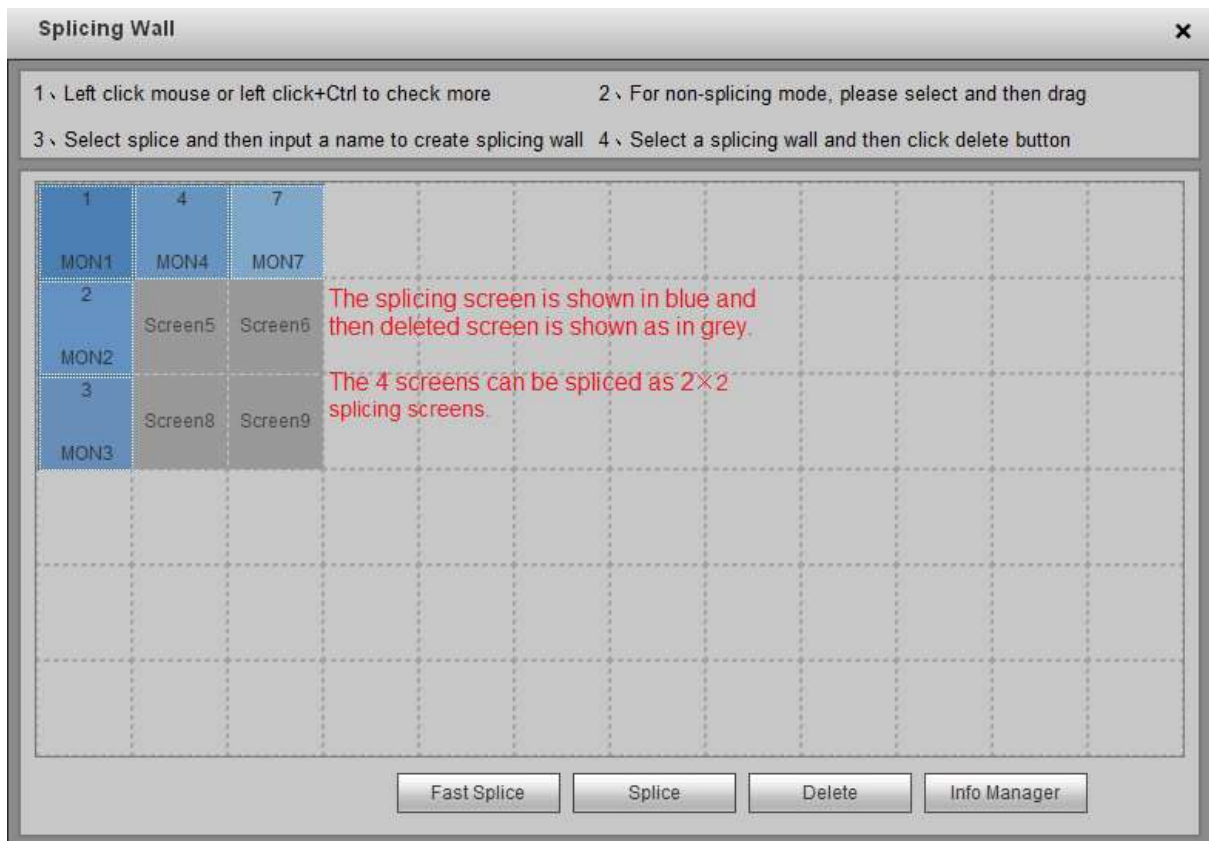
Splicing Wall

×

1、Left click mouse or left click+Ctrl to check more

2、For non-splicing mode, please select and then drag

3、Select splice and then input a name to create splicing wall

4、Select a splicing wall and then click delete button

1
MON1

4
MON4

7
MON7

2
MON2

Screen5

Screen6

3
MON3

Screen8

Screen9

The splicing screen is shown in blue and then deleted screen is shown as in grey.

The 4 screens can be spliced as 2×2 splicing screens.

Fast Splice

Splice

Delete

Info Manager